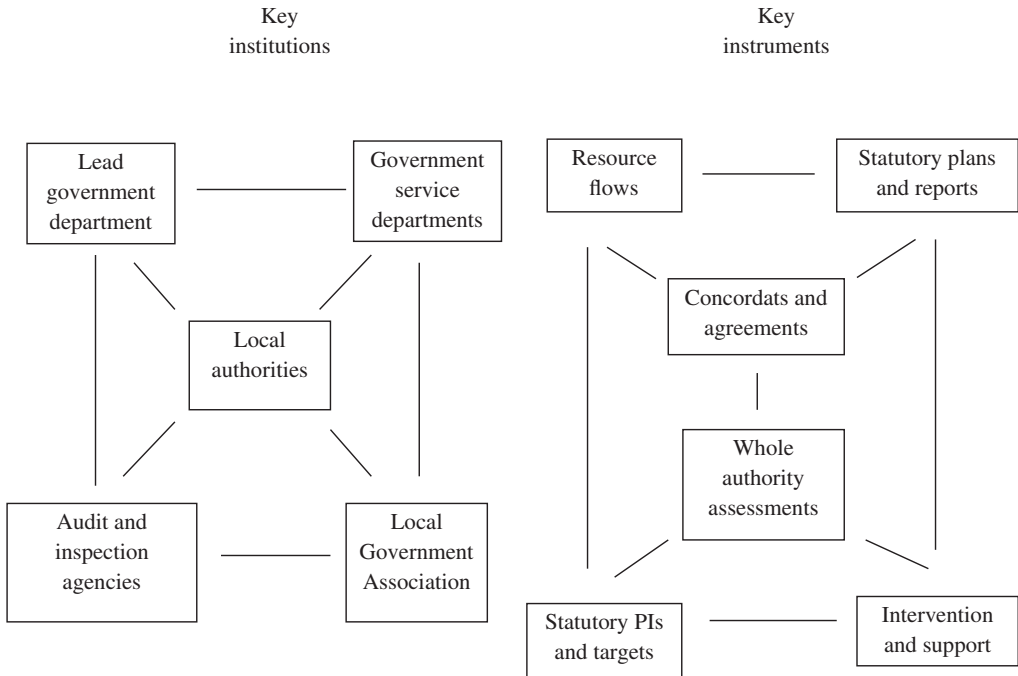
Key institutions

Lead government department

Government service departments

Local authorities

Audit and inspection agencies

Local Government Association

Key instruments

Resource flows

Statutory plans and reports

Concordats and agreements

Whole authority assessments

Statutory PIs and targets

Intervention and support